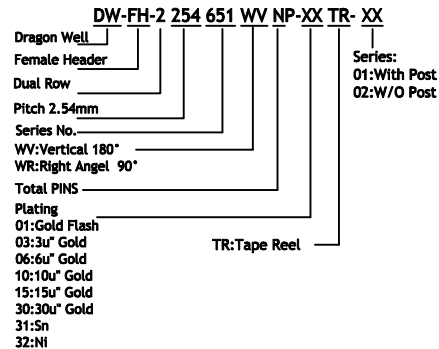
DW-FH-2 254 651 WV NP-XX TR- XX

Dragon Well
Female Header
Dual Row
Pitch 2.54mm
Series No.
WV:Vertical 180°
WR:Right Angel 90°
Total PINS
Plating
01:Gold Flash
03:3u" Gold
06:6u" Gold
10:10u" Gold
15:15u" Gold
30:30u" Gold
31:Sn
32:Ni

TR:Tape Reel

Series:
01:With Post
02:W/O Post